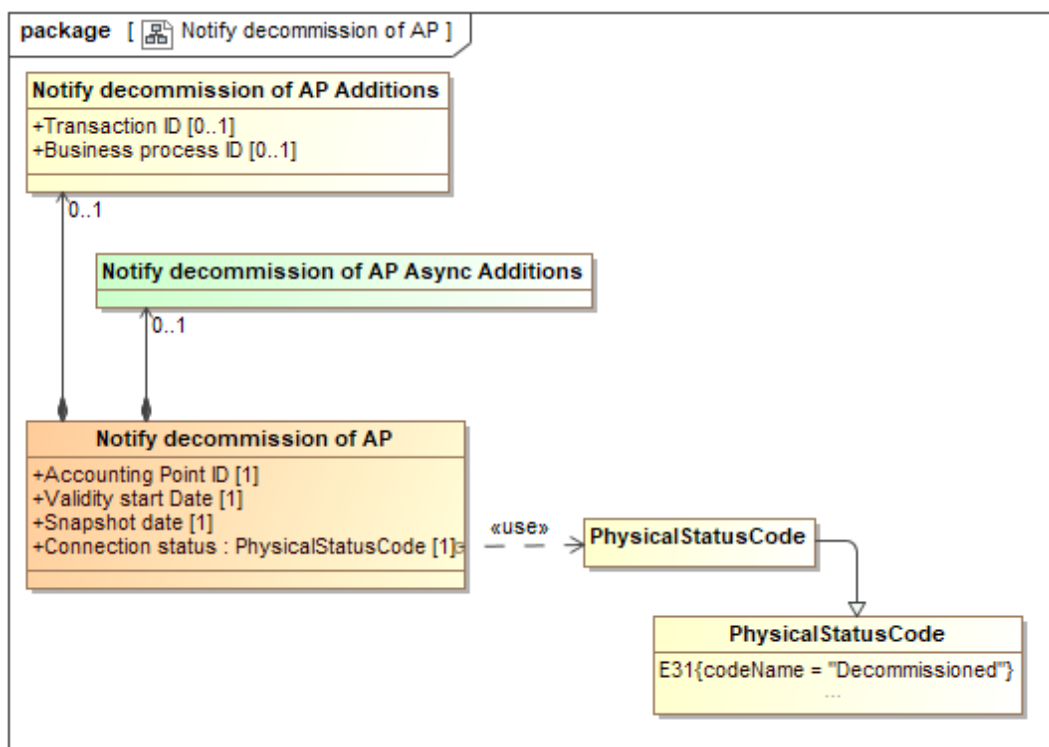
package [ Notify decommission of AP ]

Notify decommission of AP Additions
+Transaction ID [0..1]
+Business process ID [0..1]

0..1

Notify decommission of AP Async Additions

0..1

Notify decommission of AP
+Accounting Point ID [1]
+Validity start Date [1]
+Snapshot date [1]
+Connection status : PhysicalStatusCode [1]

«use»

PhysicalStatusCode

PhysicalStatusCode
E31{codeName = "Decommissioned"}
...